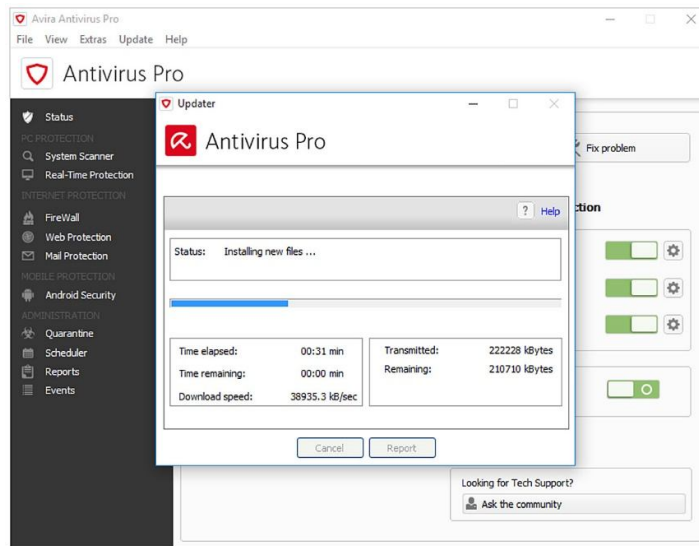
Avira Antivirus Pro

File View Extras Update Help

Antivirus Pro

Status
PC PROTECTION
System Scanner
Real-Time Protection
INTERNET PROTECTION
FireWall
Web Protection
Mail Protection
MOBILE PROTECTION
Android Security
ADMINISTRATION
Quarantine
Scheduler
Reports
Events

Fix problem

ction

Looking for Tech Support?
Ask the community

Updater

Antivirus Pro

? Help

Status: Installing new files ...

| Time elapsed: | 00:31 min |
|---|---|
| Time remaining: | 00:00 min |
| Download speed: | 38935.3 kB/sec |

| Transmitted: | 222228 kBytes |
|---|---|
| Remaining: | 210710 kBytes |

Cancel Report